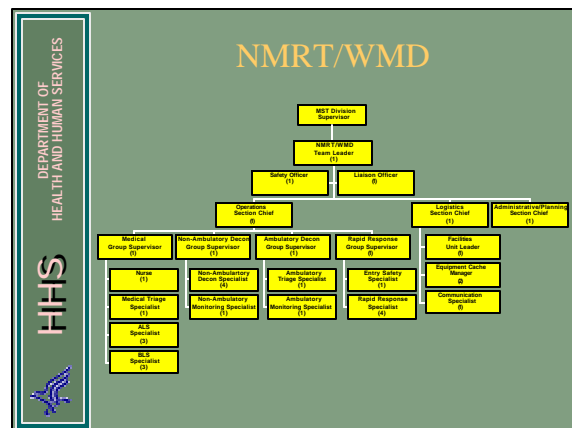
DEPARTMENT OF HEALTH AND HUMAN SERVICES

HHS

NMRT/WMD

MST Division Supervisor

NMRT/WMD Team Leader (1)

Safety Officer (1)

Liaison Officer (0)

Operations Section Chief (0)

Logistics Section Chief (1)

Administrative/Planning Section Chief (1)

Medical Group Supervisor (1)

Non-Ambulatory Decon Group Supervisor (1)

Ambulatory Decon Group Supervisor (1)

Rapid Response Group Supervisor (0)

Facilities Unit Leader (0)

Equipment Cache Manager (2)

Communication Specialist (0)

Nurse (1)

Medical Triage Specialist (1)

ALS Specialist (3)

BLS Specialist (3)

Non-Ambulatory Decon Specialist (4)

Non-Ambulatory Monitoring Specialist (1)

Ambulatory Triage Specialist (1)

Ambulatory Monitoring Specialist (1)

Entry Safety Specialist (1)

Rapid Response Specialist (4)